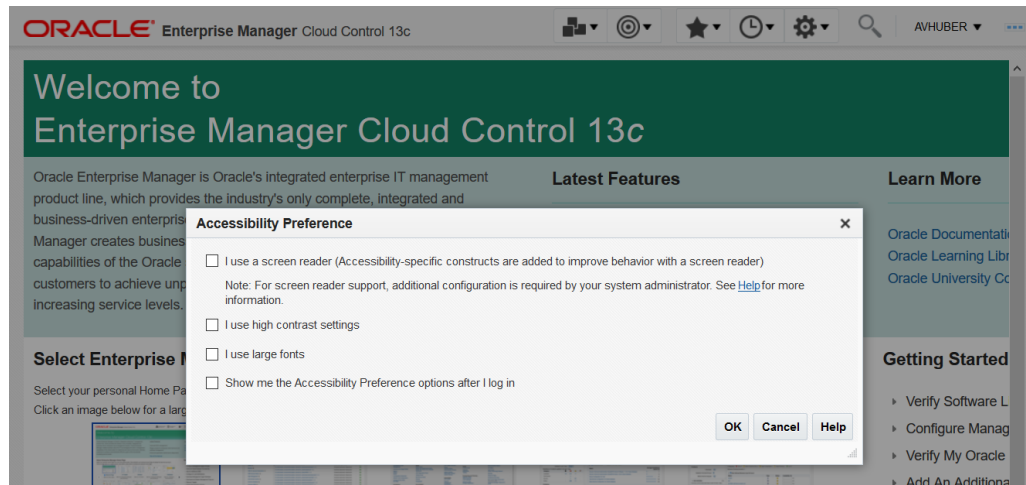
ORACLE® Enterprise Manager Cloud Control 13c

AVHUBER ▼

Welcome to
Enterprise Manager Cloud Control 13c

Oracle Enterprise Manager is Oracle's integrated enterprise IT management product line, which provides the industry's only complete, integrated and business-driven enterpris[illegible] Manager creates busines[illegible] capabilities of the Oracle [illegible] customers to achieve unp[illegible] increasing service levels.

Latest Features

Learn More

Oracle Documentatio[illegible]
Oracle Learning Libr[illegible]
Oracle University Co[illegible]

Select Enterprise M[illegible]

Select your personal Home Pa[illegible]
Click an image below for a larg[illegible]

Getting Started

Verify Software L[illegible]
Configure Manag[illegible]
Verify My Oracle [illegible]
Add An Additiona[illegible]

Accessibility Preference

I use a screen reader (Accessibility-specific constructs are added to improve behavior with a screen reader)

Note: For screen reader support, additional configuration is required by your system administrator. See Helpfor more information.

I use high contrast settings

I use large fonts

Show me the Accessibility Preference options after I log in

OK Cancel Help